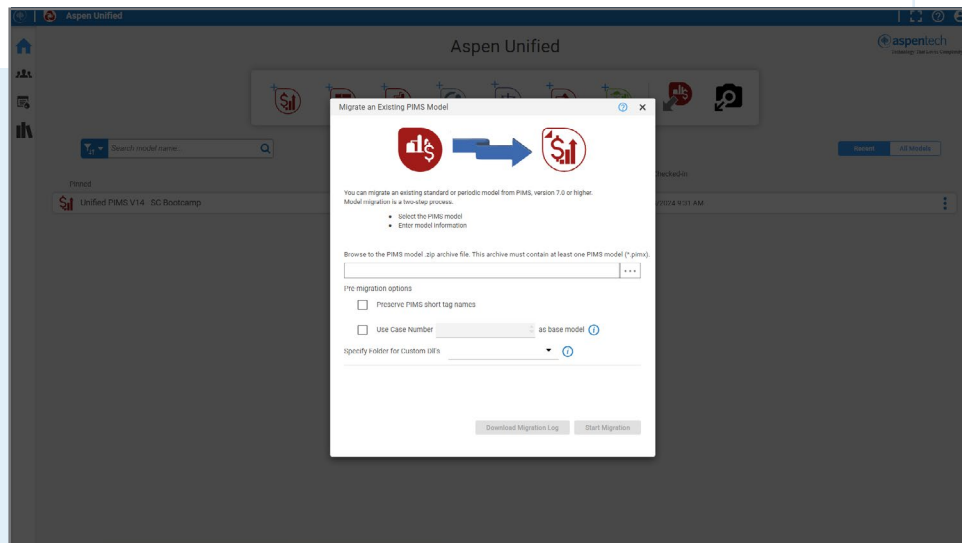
Aspen Unified

Aspen Unified

aspentech

Search model name...

Pinned

Unified PIMS V14 - SC Bootcamp

Recent

All Models

Checked-In

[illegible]/2024 9:31 AM

Migrate an Existing PIMS Model

You can migrate an existing standard or periodic model from PIMS, version 7.0 or higher. Model migration is a two-step process.

- Select the PIMS model
- Enter model information

Browse to the PIMS model .zip archive file. This archive must contain at least one PIMS model (*.pimx).

...

Pre migration options

Preserve PIMS short tag names

Use Case Number

as base model

Specify Folder for Custom Dll's

Download Migration Log

Start Migration